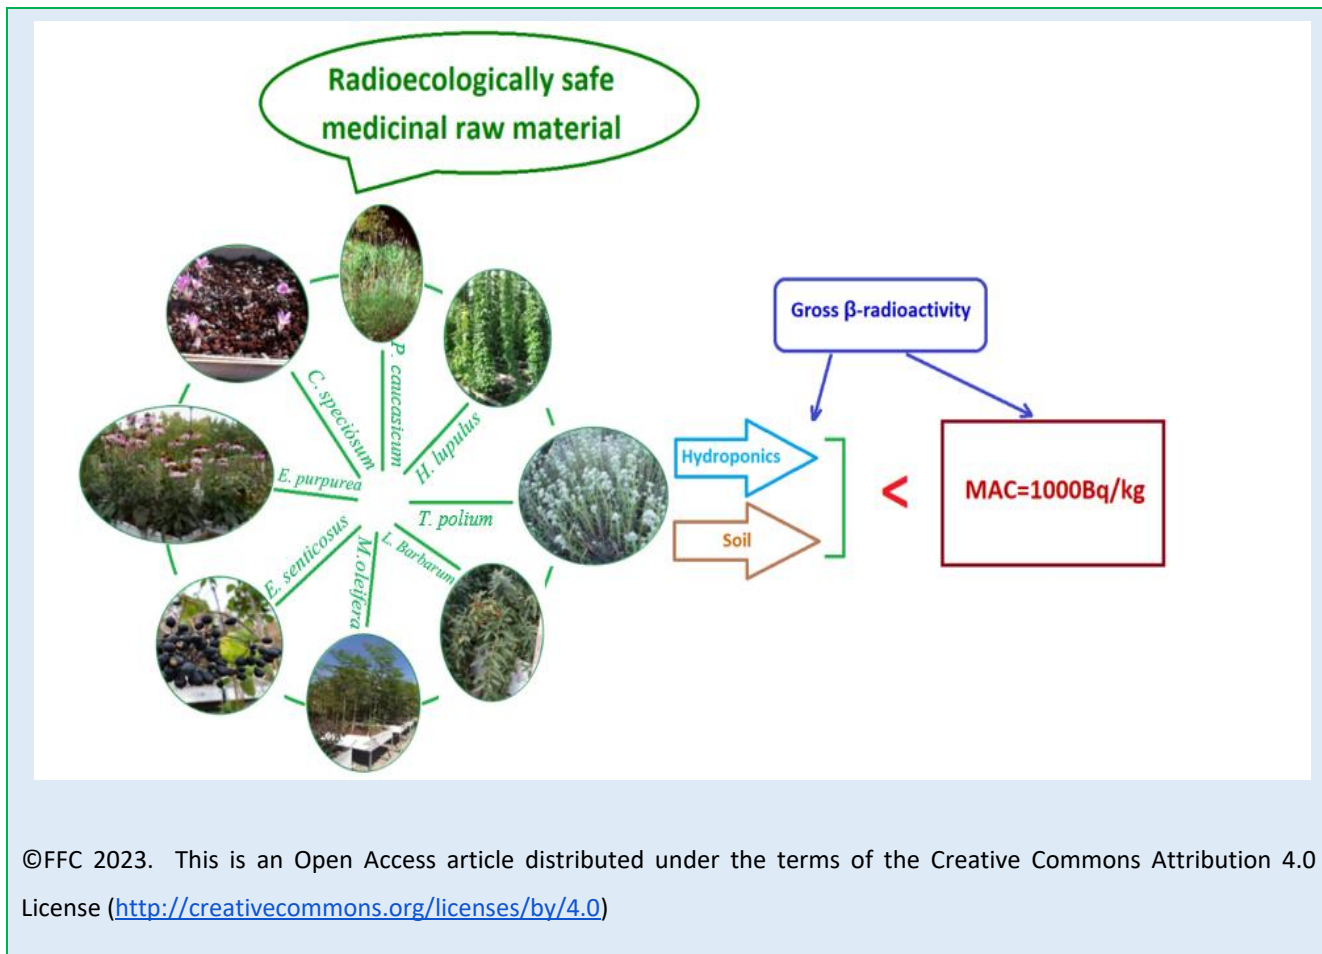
Radioecologically safe medicinal raw material

P. caucasicum

C. speciosum

H. lupulus

E. purpurea

T. polium

E. senticosus

M. oleifera

L. Barbarum

Gross β-radioactivity

Hydroponics

Soil

<

MAC=1000Bq/kg

©FFC 2023. This is an Open Access article distributed under the terms of the Creative Commons Attribution 4.0 License (http://creativecommons.org/licenses/by/4.0)